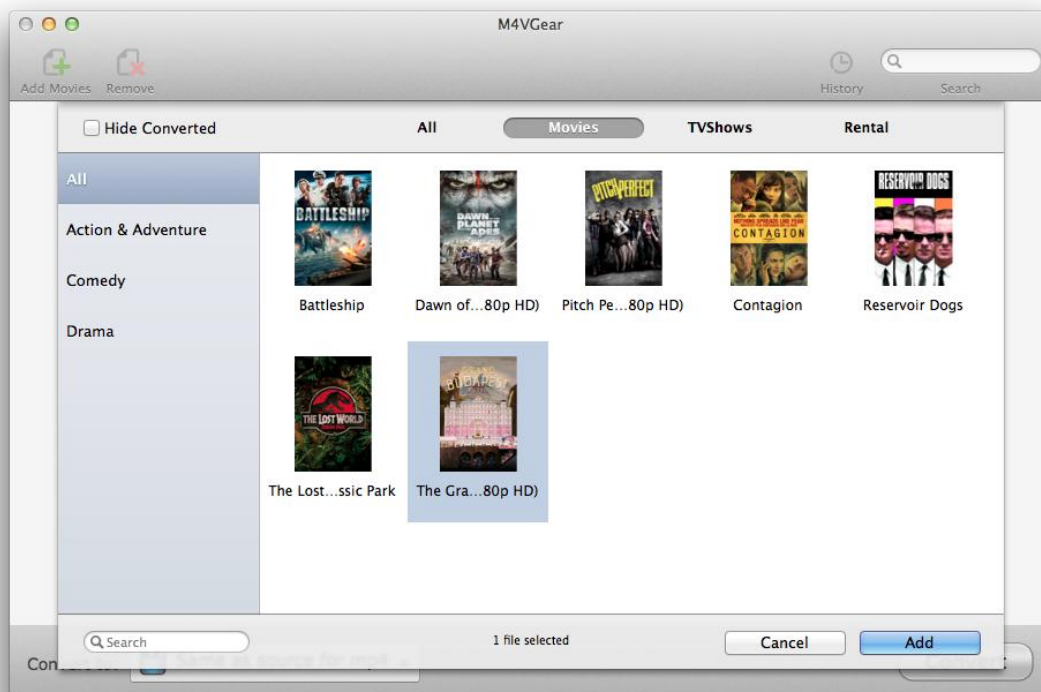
M4VGear

Add Movies Remove

History Search

Hide Converted

All Movies TVShows Rental

All

Action & Adventure

Comedy

Drama

BATTLESHIP

Battleship

DAWN PLANET APES

Dawn of...80p HD)

PITCH PERFECT

Pitch Pe...80p HD)

CONTAGION

Contagion

RESERVOIR DOGS

Reservoir Dogs

THE LOST WORLD

The Lost...ssic Park

BUDAPEST

The Gra...80p HD)

Search

1 file selected

Cancel

Add

Con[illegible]

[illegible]